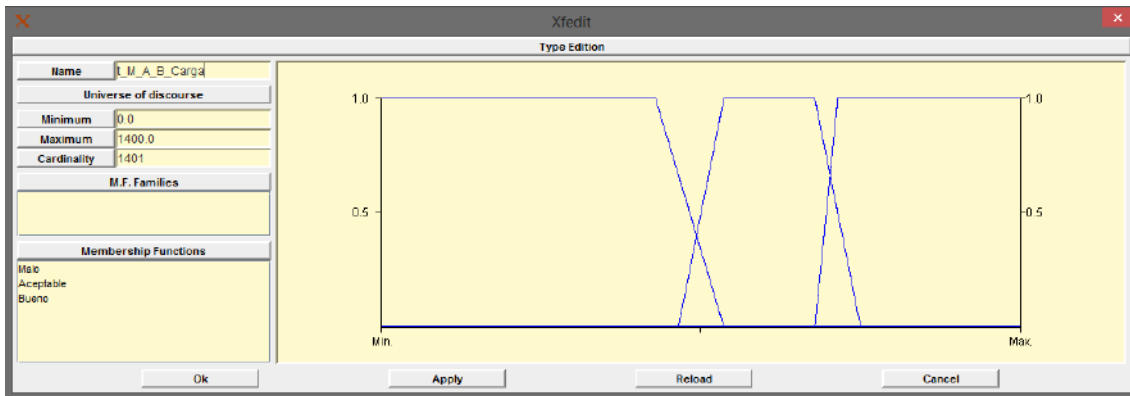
Xfedit

Type Edition

Name t_M_A_B_Carga

Universe of discourse

Minimum 0.0

Maximum 1400.0

Cardinality 1401

M.F. Families

Membership Functions

Malo
Aceptable
Bueno

1.0
0.5
Min.
Max.
1.0
0.5

Ok
Apply
Reload
Cancel